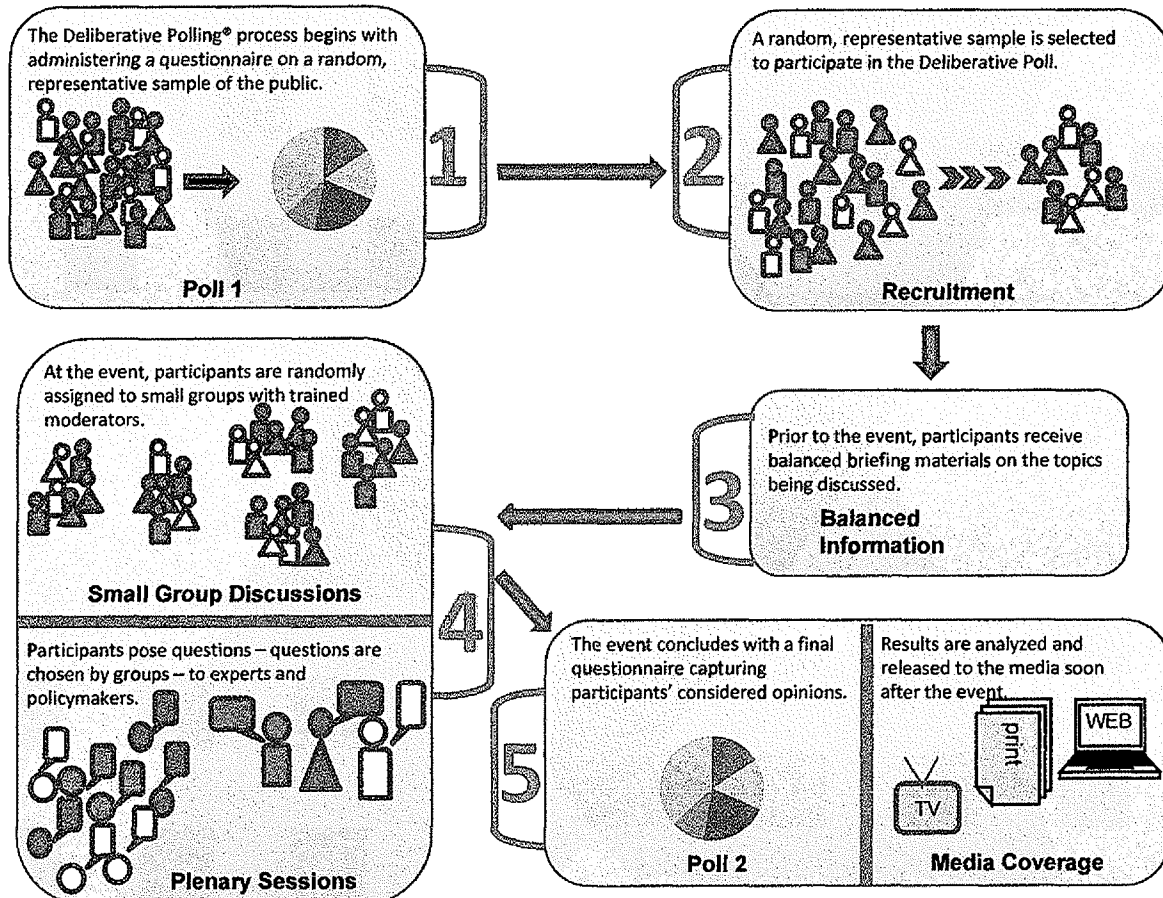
The Deliberative Polling® process begins with administering a questionnaire on a random, representative sample of the public.

1

Poll 1

A random, representative sample is selected to participate in the Deliberative Poll.

2

Recruitment

At the event, participants are randomly assigned to small groups with trained moderators.

Prior to the event, participants receive balanced briefing materials on the topics being discussed.

3

Balanced Information

Small Group Discussions

4

Participants pose questions – questions are chosen by groups – to experts and policymakers.

Plenary Sessions

5

The event concludes with a final questionnaire capturing participants' considered opinions.

Poll 2

Results are analyzed and released to the media soon after the event.

print

WEB

TV

Media Coverage